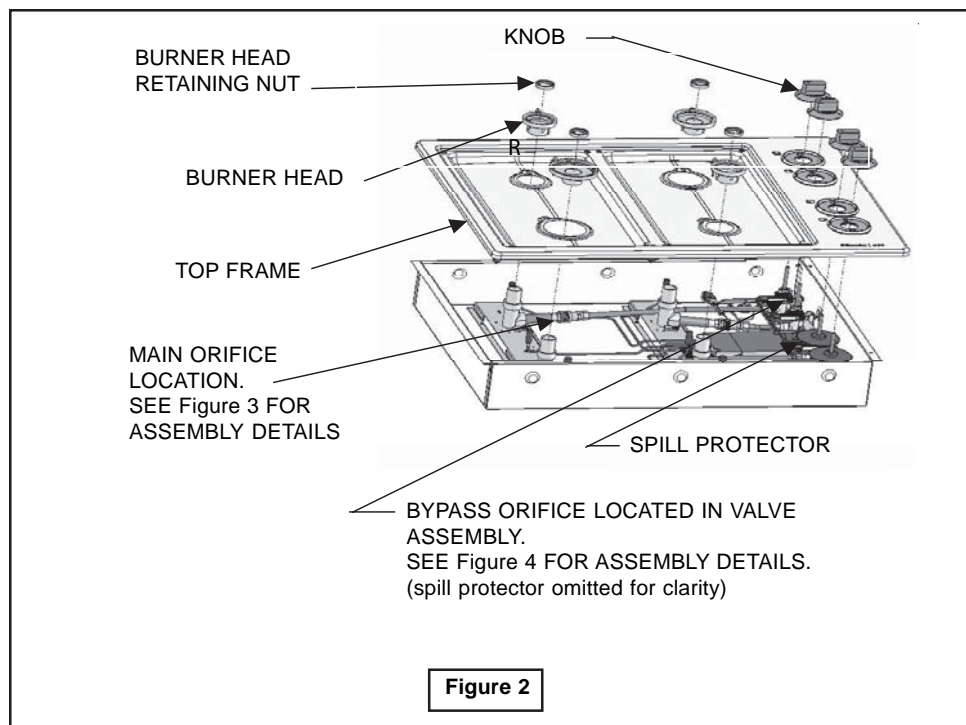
KNOB

BURNER HEAD RETAINING NUT

R

BURNER HEAD

TOP FRAME

MAIN ORIFICE LOCATION.
SEE Figure 3 FOR ASSEMBLY DETAILS

SPILL PROTECTOR

BYPASS ORIFICE LOCATED IN VALVE ASSEMBLY.
SEE Figure 4 FOR ASSEMBLY DETAILS.
(spill protector omitted for clarity)

Figure 2